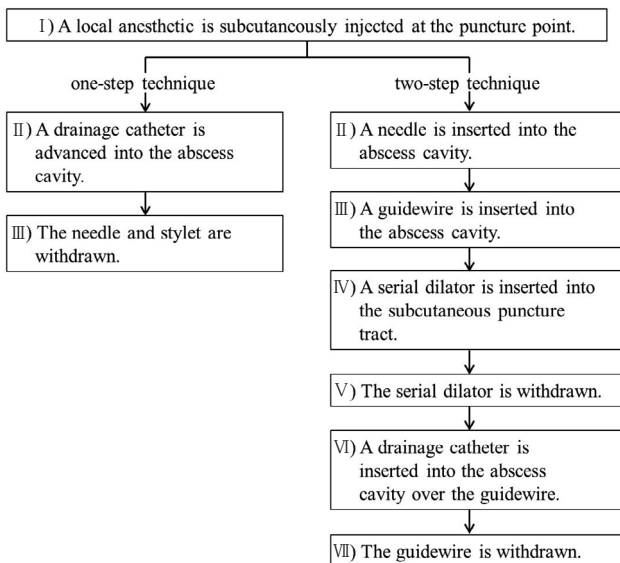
Ⅰ) A local anesthetic is subcutaneously injected at the puncture point.

one-step technique

Ⅱ) A drainage catheter is advanced into the abscess cavity.

Ⅲ) The needle and stylet are withdrawn.

two-step technique

Ⅱ) A needle is inserted into the abscess cavity.

Ⅲ) A guidewire is inserted into the abscess cavity.

Ⅳ) A serial dilator is inserted into the subcutaneous puncture tract.

Ⅴ) The serial dilator is withdrawn.

Ⅵ) A drainage catheter is inserted into the abscess cavity over the guidewire.

Ⅶ) The guidewire is withdrawn.